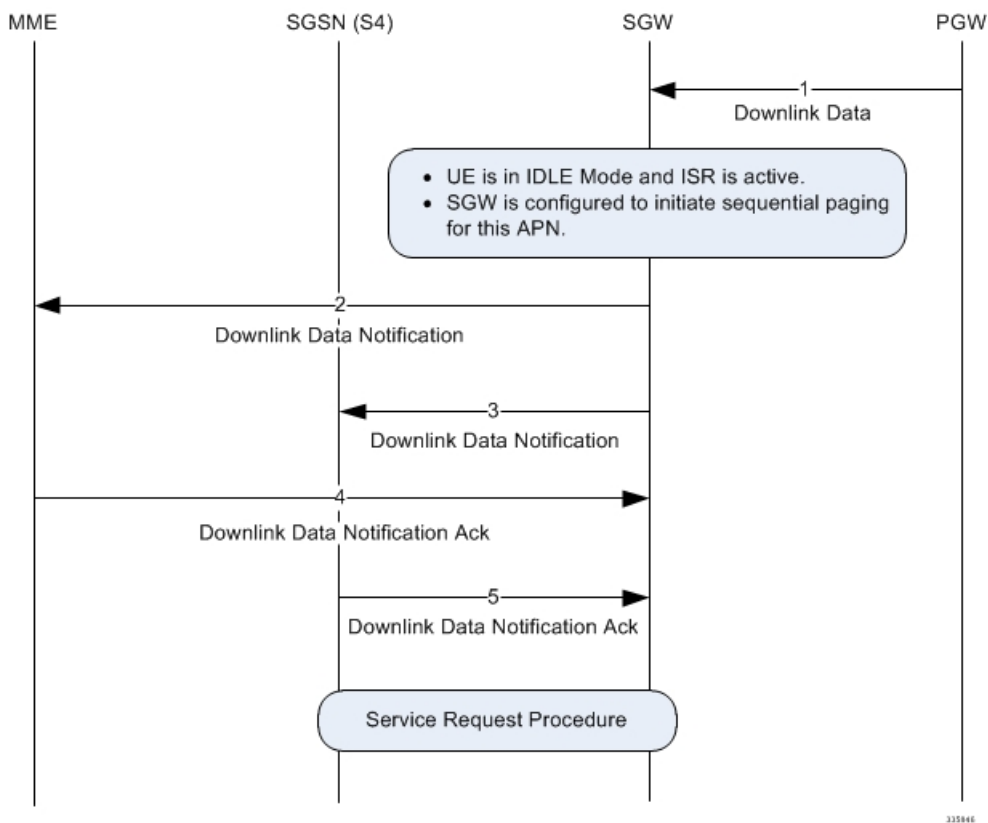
MME SGSN (S4) SGW PGW

1
Downlink Data

- UE is in IDLE Mode and ISR is active.
- SGW is configured to initiate sequential paging for this APN.

2
Downlink Data Notification

3
Downlink Data Notification

4
Downlink Data Notification Ack

5
Downlink Data Notification Ack

Service Request Procedure

335846